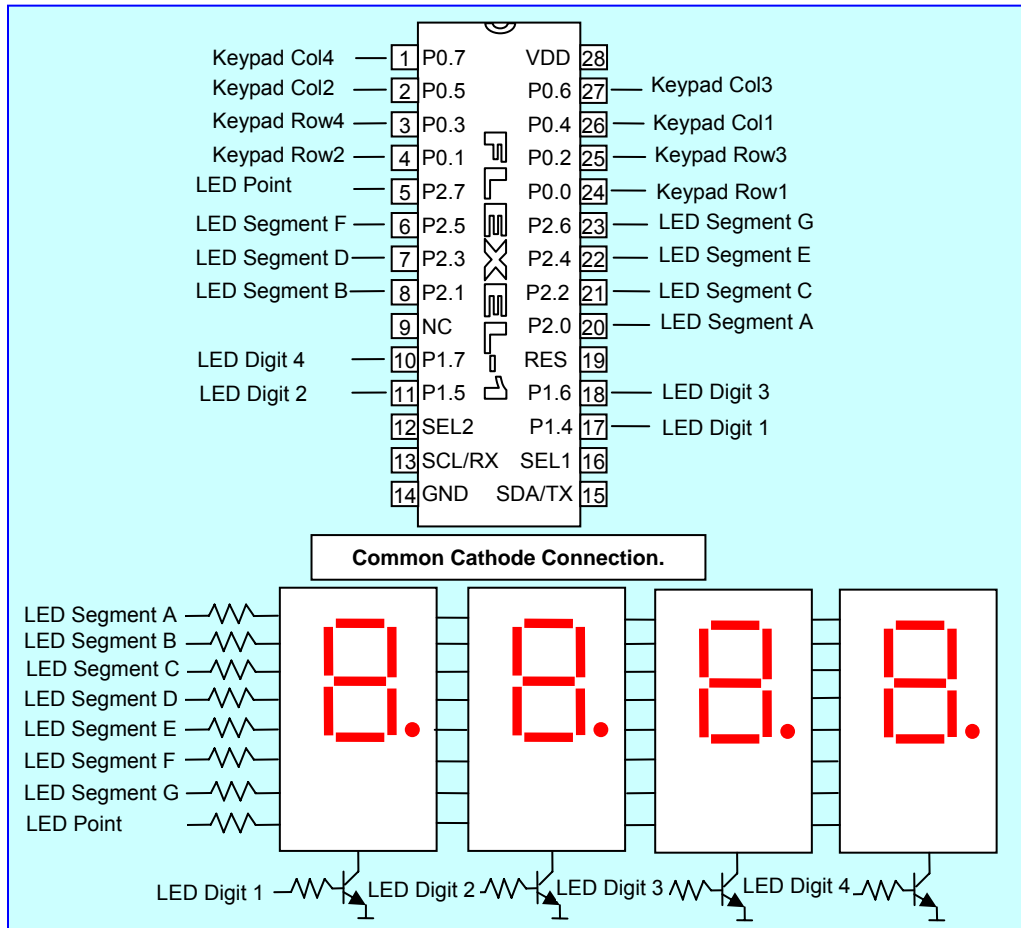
Keypad Col4 1 P0.7
Keypad Col2 2 P0.5
Keypad Row4 3 P0.3
Keypad Row2 4 P0.1
LED Point 5 P2.7
LED Segment F 6 P2.5
LED Segment D 7 P2.3
LED Segment B 8 P2.1
9 NC
LED Digit 4 10 P1.7
LED Digit 2 11 P1.5
12 SEL2
13 SCL/RX
14 GND

VDD 28
P0.6 27 Keypad Col3
P0.4 26 Keypad Col1
P0.2 25 Keypad Row3
P0.0 24 Keypad Row1
P2.6 23 LED Segment G
P2.4 22 LED Segment E
P2.2 21 LED Segment C
P2.0 20 LED Segment A
RES 19
P1.6 18 LED Digit 3
P1.4 17 LED Digit 1
SEL1 16
SDA/TX 15

FLEXEL

Common Cathode Connection.

LED Segment A
LED Segment B
LED Segment C
LED Segment D
LED Segment E
LED Segment F
LED Segment G
LED Point

LED Digit 1 LED Digit 2 LED Digit 3 LED Digit 4